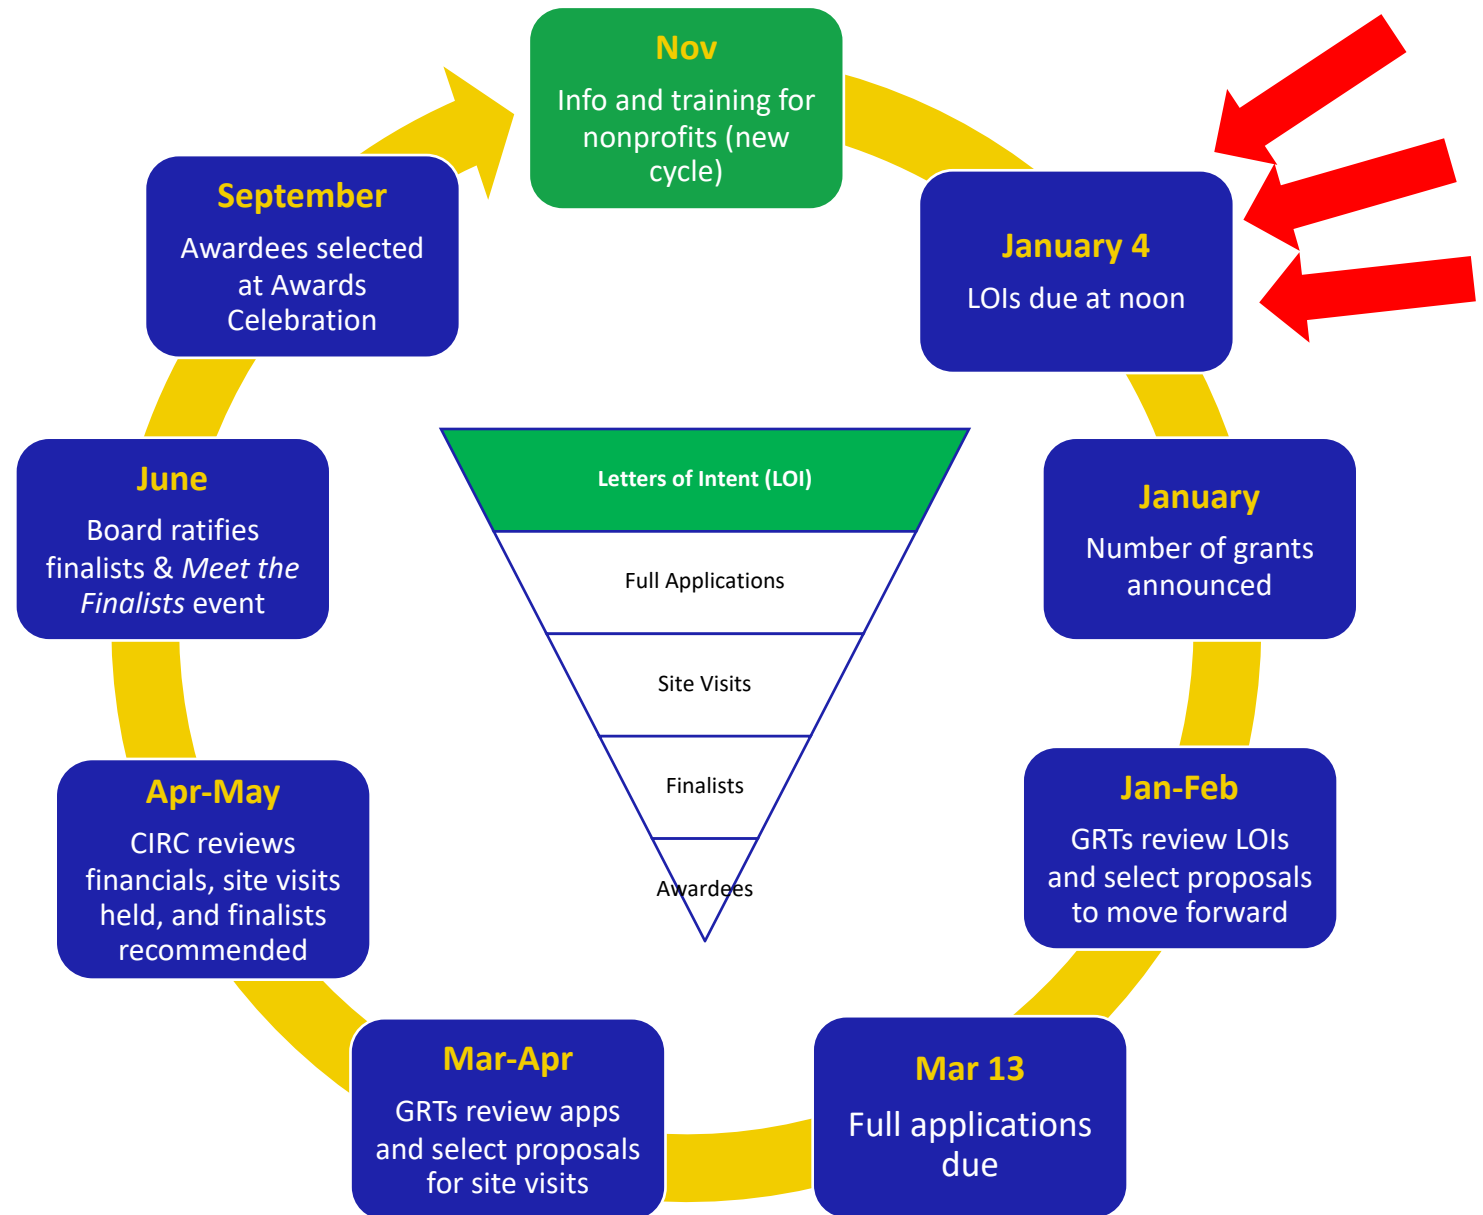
Nov
Info and training for nonprofits (new cycle)

January 4
LOIs due at noon

January
Number of grants announced

Jan-Feb
GRTs review LOIs and select proposals to move forward

Mar 13
Full applications due

Mar-Apr
GRTs review apps and select proposals for site visits

Apr-May
CIRC reviews financials, site visits held, and finalists recommended

June
Board ratifies finalists & *Meet the Finalists* event

September
Awardees selected at Awards Celebration

Letters of Intent (LOI)
Full Applications
Site Visits
Finalists
Awardees